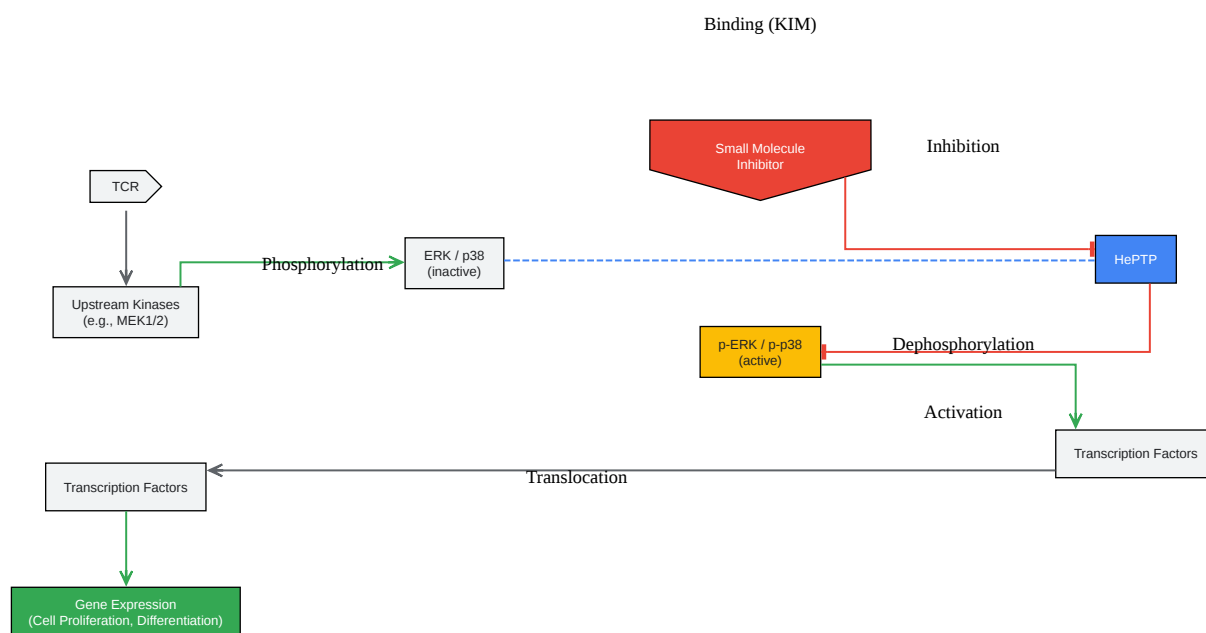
Binding (KIM)

Small Molecule Inhibitor

Inhibition

TCR

Upstream Kinases
(e.g., MEK1/2)

Phosphorylation

ERK / p38
(inactive)

HePTP

p-ERK / p-p38
(active)

Dephosphorylation

Activation

Transcription Factors

Translocation

Transcription Factors

Gene Expression
(Cell Proliferation, Differentiation)